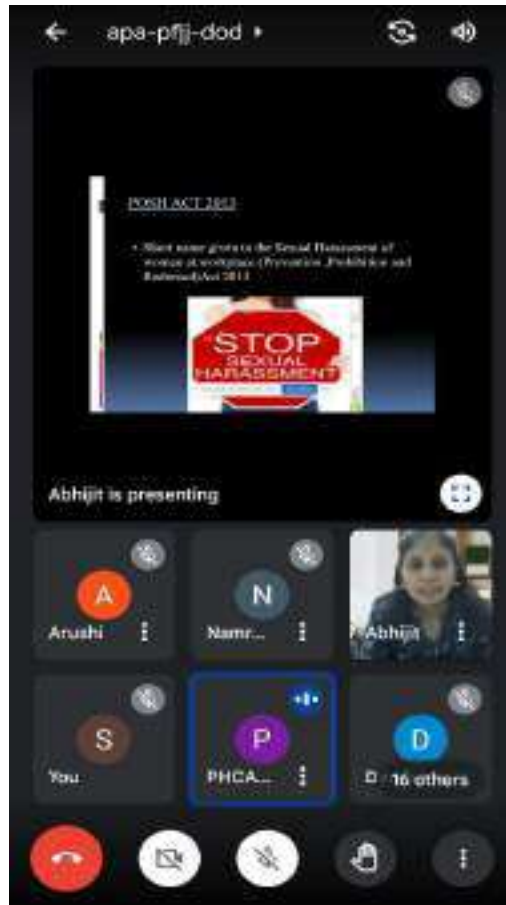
apa-pfjj-dod

POSH ACT 2013

• Short name given to the Sexual Harassment of women at workplace (Prevention ,Prohibition and Redressal)Act 2013

STOP
SEXUAL
HARASSMENT

Abhijit is presenting

A
Arushi

N
Namr...

Abhijit

S
You

P
PHCA...

D
D 16 others